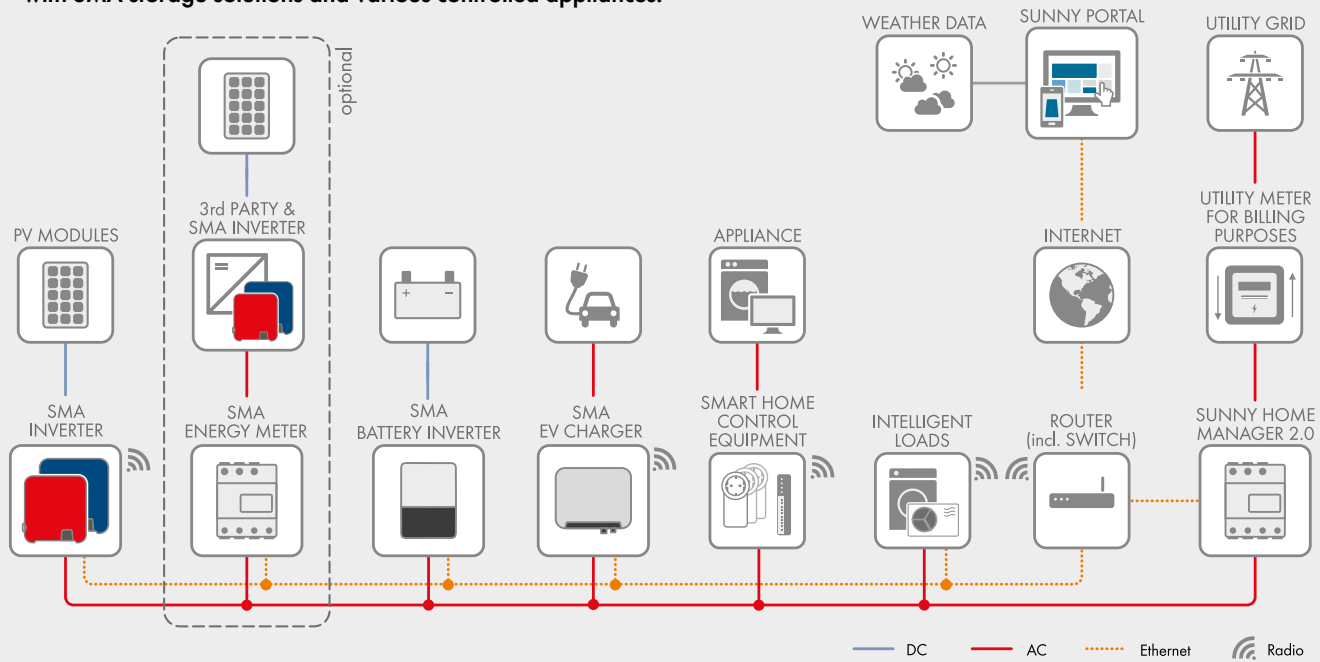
WEATHER DATA

SUNNY PORTAL

UTILITY GRID

optional

3rd PARTY & SMA INVERTER

UTILITY METER FOR BILLING PURPOSES

PV MODULES

APPLIANCE

INTERNET

SMA INVERTER

SMA ENERGY METER

SMA BATTERY INVERTER

SMA EV CHARGER

SMART HOME CONTROL EQUIPMENT

INTELLIGENT LOADS

ROUTER (incl. SWITCH)

SUNNY HOME MANAGER 2.0

DC

AC

Ethernet

Radio